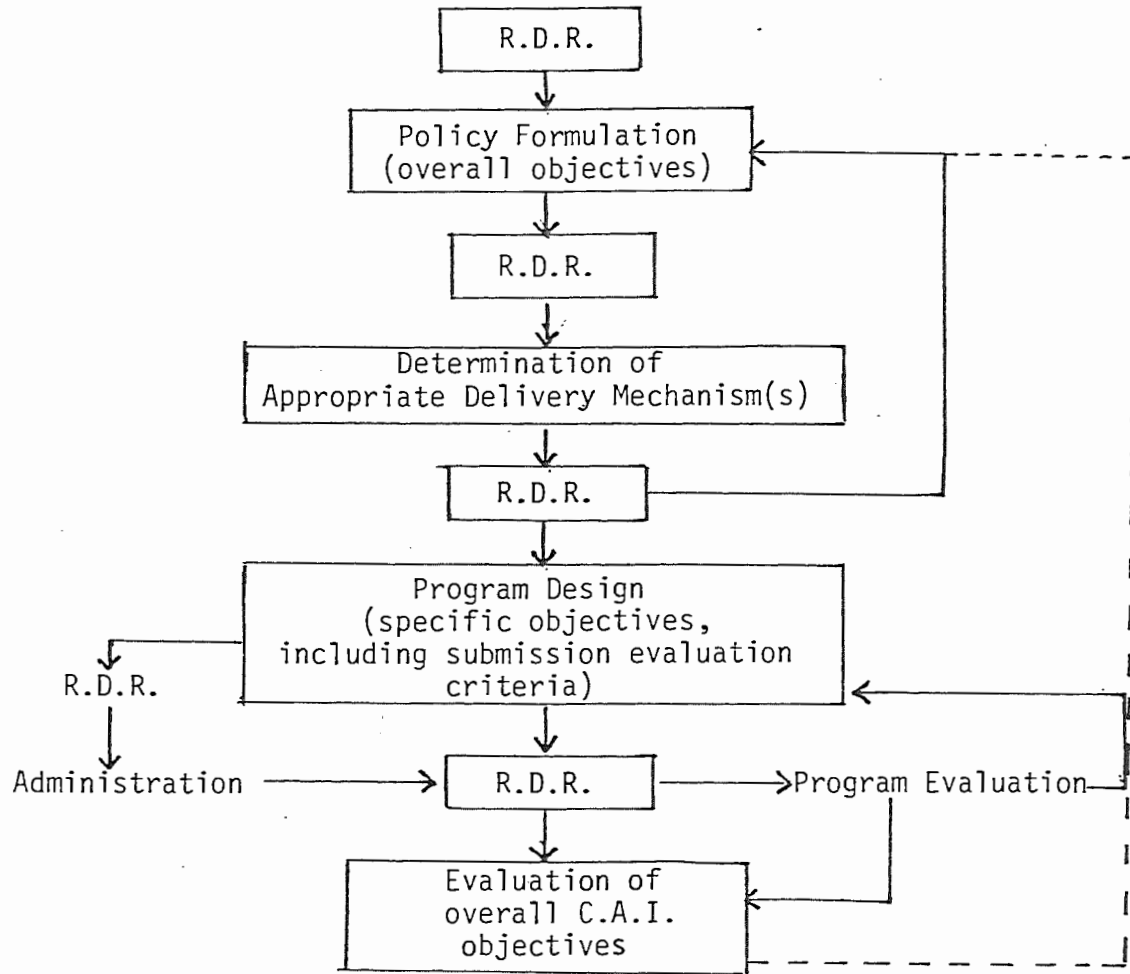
R.D.R.

Policy Formulation (overall objectives)

R.D.R.

Determination of Appropriate Delivery Mechanism(s)

R.D.R.

Program Design (specific objectives, including submission evaluation criteria)

R.D.R.

Administration

R.D.R.

Program Evaluation

Evaluation of overall C.A.I. objectives